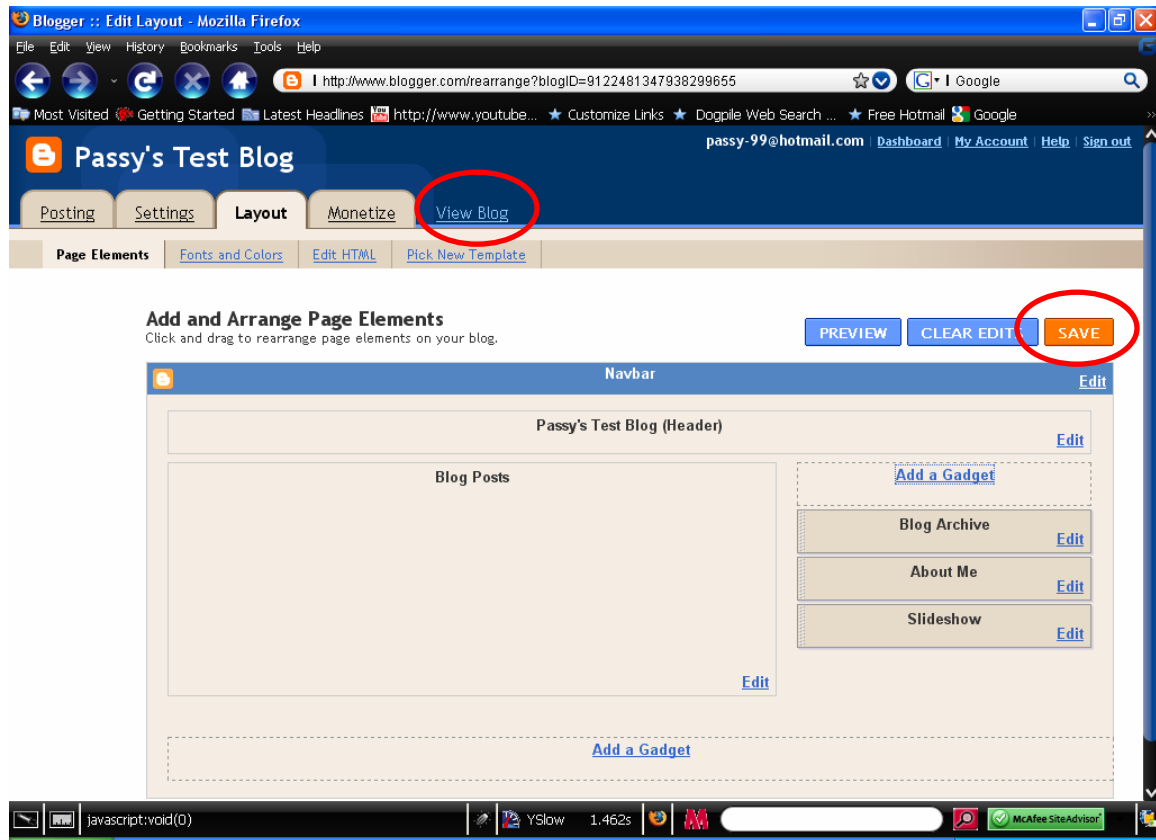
Blogger :: Edit Layout - Mozilla Firefox

File Edit View History Bookmarks Tools Help

http://www.blogger.com/rearrange?blogID=9122481347938299655

Google

Most Visited Getting Started Latest Headlines http://www.youtube... Customize Links Dogpile Web Search ... Free Hotmail Google

Passy's Test Blog

passy-99@hotmail.com | Dashboard | My Account | Help | Sign out

Posting Settings Layout Monetize View Blog

Page Elements Fonts and Colors Edit HTML Pick New Template

Add and Arrange Page Elements
Click and drag to rearrange page elements on your blog.

PREVIEW CLEAR EDITS SAVE

Navbar
Edit

Passy's Test Blog (Header)
Edit

Blog Posts
Edit

Add a Gadget

Blog Archive
Edit

About Me
Edit

Slideshow
Edit

Add a Gadget

javascript:void(0)

YSlow 1.462s

McAfee SiteAdvisor